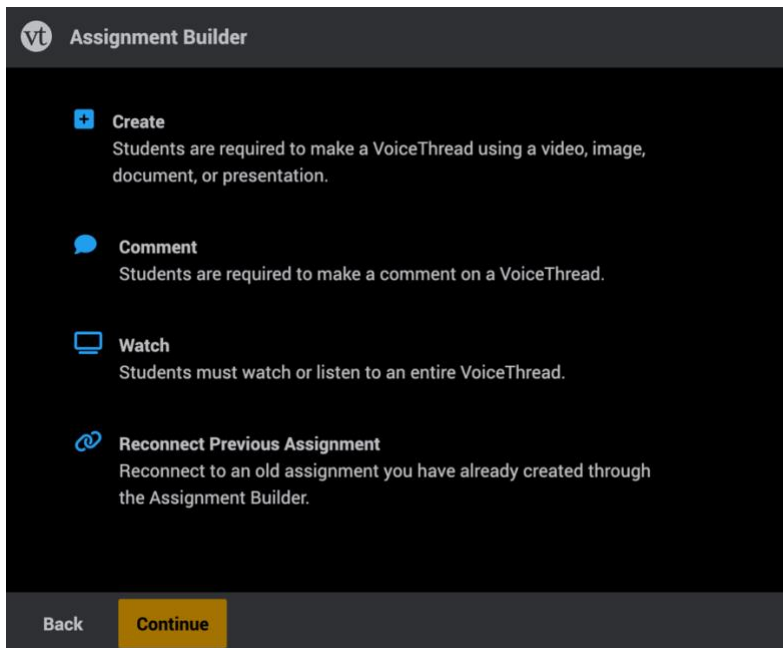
vt Assignment Builder

Create
Students are required to make a VoiceThread using a video, image, document, or presentation.

Comment
Students are required to make a comment on a VoiceThread.

Watch
Students must watch or listen to an entire VoiceThread.

Reconnect Previous Assignment
Reconnect to an old assignment you have already created through the Assignment Builder.

Back
Continue